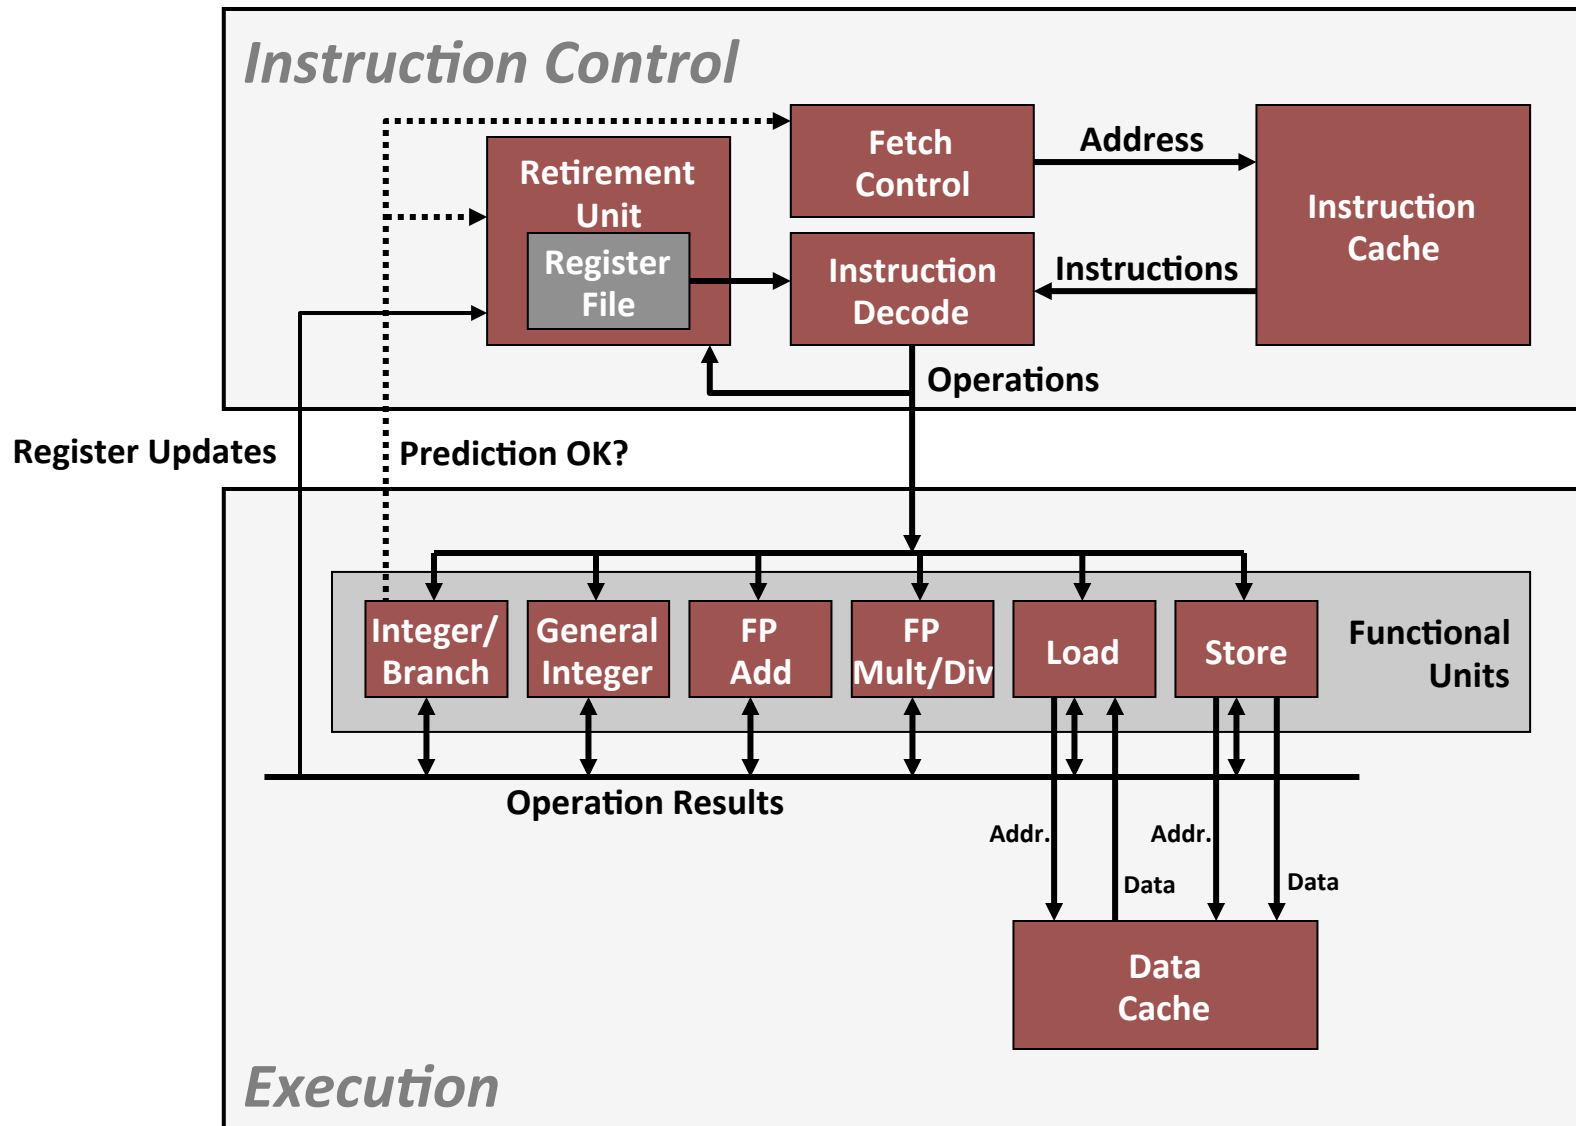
Instruction Control

Fetch Control

Address

Instruction Cache

Retirement Unit

Register File

Instruction Decode

Instructions

Operations

Register Updates

Prediction OK?

Integer/ Branch

General Integer

FP Add

FP Mult/Div

Load

Store

Functional Units

Operation Results

Addr.

Addr.

Data

Data

Data Cache

Execution